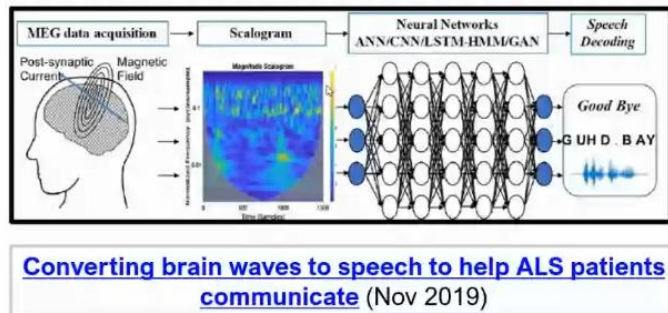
MEG data acquisition

Scalogram

Neural Networks ANN/CNN/LSTM-HMM/GAN

Speech Decoding

Post-synaptic Current

Magnetic Field

Magnitude Scalogram

Normalized Frequency

Time (Samples)

Good Bye

G UH D . B AY

Converting brain waves to speech to help ALS patients communicate (Nov 2019)